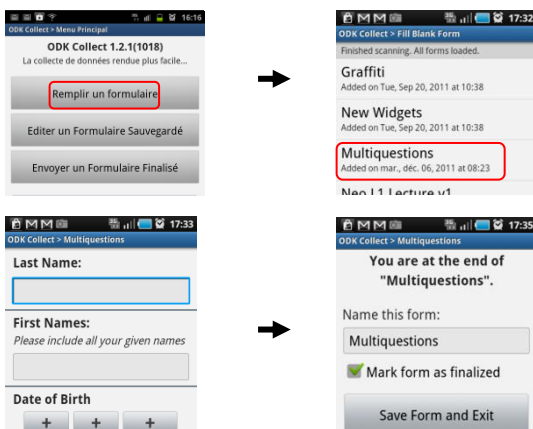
16:16
ODK Collect > Menu Principal
ODK Collect 1.2.1(1018)
La collecte de données rendue plus facile...
Remplir un formulaire
Editer un Formulaire Sauvegardé
Envoyer un Formulaire Finalisé

17:32
ODK Collect > Fill Blank Form
Finished scanning. All forms loaded.
Graffiti
Added on Tue, Sep 20, 2011 at 10:38
New Widgets
Added on Tue, Sep 20, 2011 at 10:38
Multiquestions
Added on mar., déc. 06, 2011 at 08:23
Neo L1 Lecture v1

17:33
ODK Collect > Multiquestions
Last Name:
First Names:
Please include all your given names
Date of Birth
+ + +

17:35
ODK Collect > Multiquestions
You are at the end of "Multiquestions".
Name this form:
Multiquestions
Mark form as finalized
Save Form and Exit